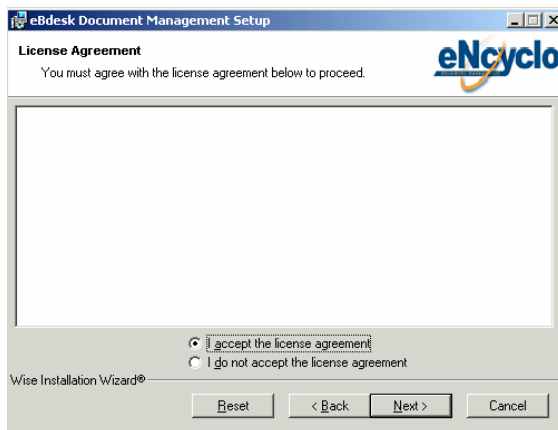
eBdesk Document Management Setup

License Agreement

You must agree with the license agreement below to proceed.

eNcyclo

I accept the license agreement

I do not accept the license agreement

Wise Installation Wizard®

Reset

< Back

Next >

Cancel